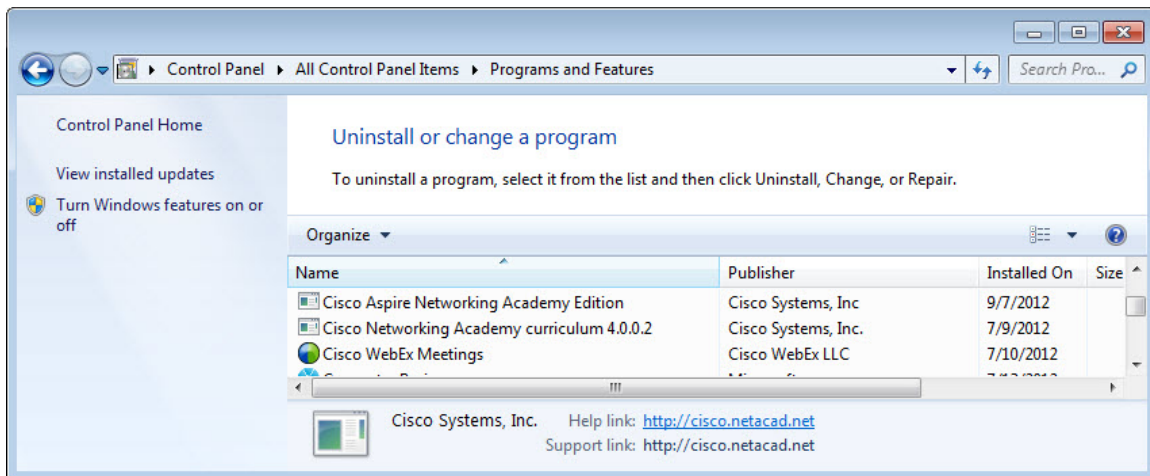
Control Panel ▸ All Control Panel Items ▸ Programs and Features

Search Pro...

Control Panel Home

View installed updates

Turn Windows features on or off

Uninstall or change a program

To uninstall a program, select it from the list and then click Uninstall, Change, or Repair.

Organize ▾

| Name | Publisher | Installed On | Size |
|---|---|---|---|
| Cisco Aspire Networking Academy Edition | Cisco Systems, Inc | 9/7/2012 | |
| Cisco Networking Academy curriculum 4.0.0.2 | Cisco Systems, Inc. | 7/9/2012 | |
| Cisco WebEx Meetings | Cisco WebEx LLC | 7/10/2012 | |
| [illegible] | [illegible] | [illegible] | |

Cisco Systems, Inc. Help link: http://cisco.netacad.net
Support link: http://cisco.netacad.net